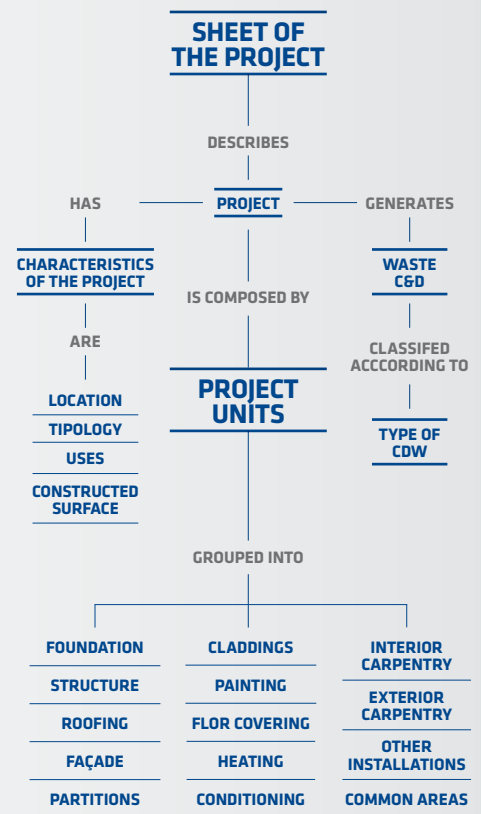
SHEET OF THE PROJECT

DESCRIBES

HAS

PROJECT

GENERATES

CHARACTERISTICS OF THE PROJECT

IS COMPOSED BY

WASTE C&D

ARE

CLASSIFED ACCCORDING TO

LOCATION

TIPOLOGY

USES

CONSTRUCTED SURFACE

PROJECT UNITS

TYPE OF CDW

GROUPED INTO

FOUNDATION

STRUCTURE

ROOFING

FAÇADE

PARTITIONS

CLADDINGS

PAINTING

FLOR COVERING

HEATING

CONDITIONING

INTERIOR CARPENTRY

EXTERIOR CARPENTRY

OTHER INSTALLATIONS

COMMON AREAS